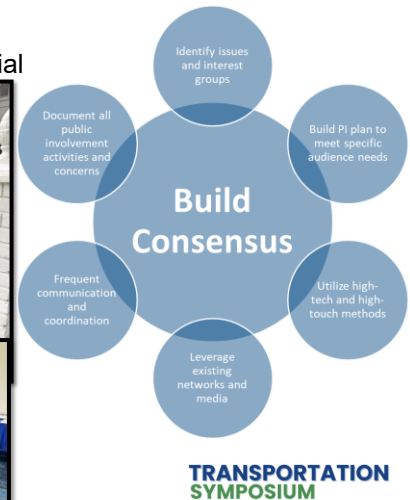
ial

Identify issues and interest groups

Build PI plan to meet specific audience needs

Utilize high-tech and high-touch methods

Leverage existing networks and media

Frequent communication and coordination

Document all public involvement activities and concerns

Build Consensus

TRANSPORTATION SYMPOSIUM